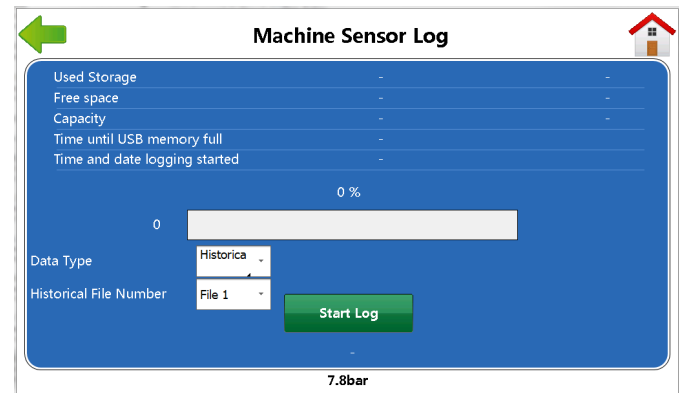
Machine Sensor Log

| | | |
|---|---|---|
| Used Storage | - | - |
| Free space | - | - |
| Capacity | - | - |
| Time until USB memory full | - | |
| Time and date logging started | - | |

0 %

0

Data Type Historica

Historical File Number File 1

Start Log

-

7.8bar